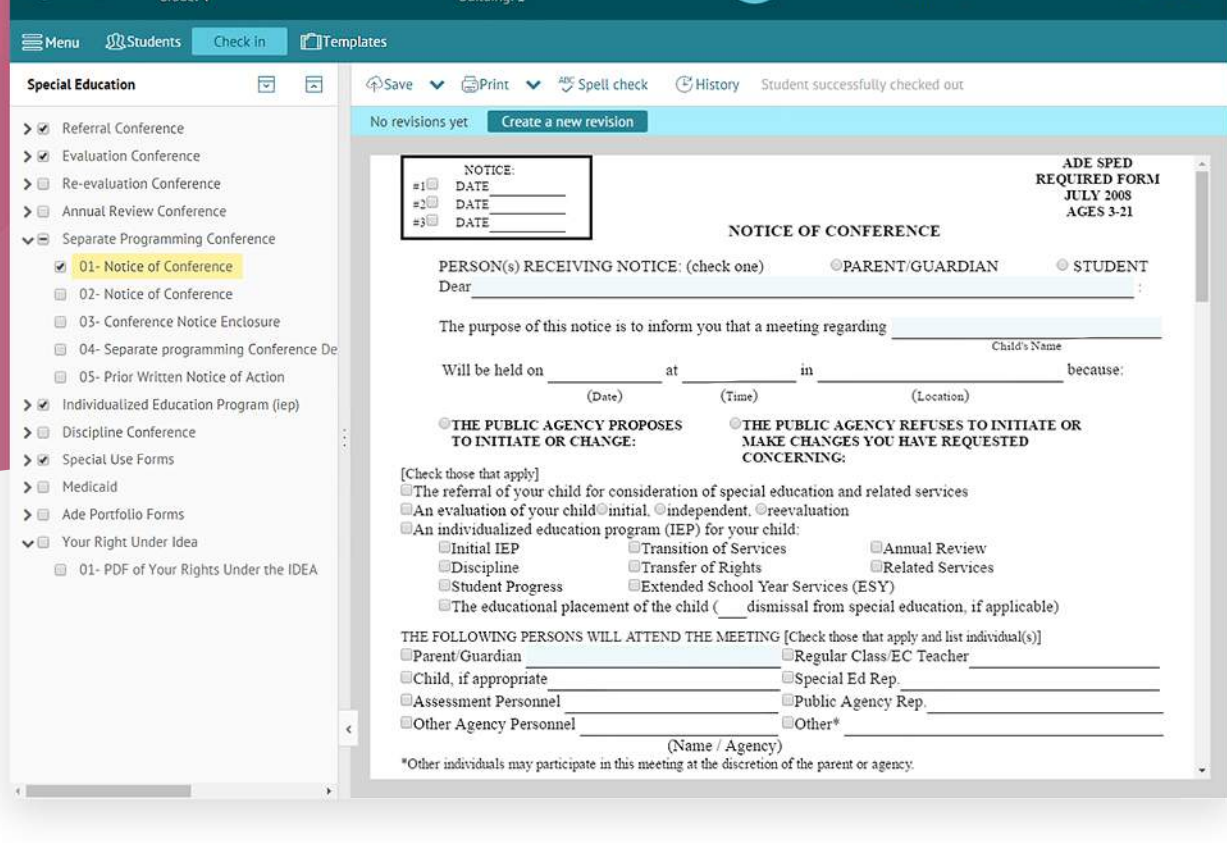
Menu Students Check in Templates

Special Education

Referral Conference
Evaluation Conference
Re-evaluation Conference
Annual Review Conference
Separate Programming Conference
01- Notice of Conference
02- Notice of Conference
03- Conference Notice Enclosure
04- Separate programming Conference De
05- Prior Written Notice of Action
Individualized Education Program (iep)
Discipline Conference
Special Use Forms
Medicaid
Ade Portfolio Forms
Your Right Under Idea
01- PDF of Your Rights Under the IDEA

Save Print Spell check History Student successfully checked out

No revisions yet Create a new revision

NOTICE:
#1 DATE
#2 DATE
#3 DATE

ADE SPED
REQUIRED FORM
JULY 2008
AGES 3-21

NOTICE OF CONFERENCE

PERSON(s) RECEIVING NOTICE: (check one) PARENT/GUARDIAN STUDENT
Dear :

The purpose of this notice is to inform you that a meeting regarding
Child's Name

Will be held on at in because:
(Date) (Time) (Location)

THE PUBLIC AGENCY PROPOSES TO INITIATE OR CHANGE:
THE PUBLIC AGENCY REFUSES TO INITIATE OR MAKE CHANGES YOU HAVE REQUESTED CONCERNING:

[Check those that apply]
The referral of your child for consideration of special education and related services
An evaluation of your child initial, independent, reevaluation
An individualized education program (IEP) for your child:
Initial IEP Transition of Services Annual Review
Discipline Transfer of Rights Related Services
Student Progress Extended School Year Services (ESY)
The educational placement of the child ( dismissal from special education, if applicable)

THE FOLLOWING PERSONS WILL ATTEND THE MEETING [Check those that apply and list individual(s)]
Parent/Guardian Regular Class/EC Teacher
Child, if appropriate Special Ed Rep.
Assessment Personnel Public Agency Rep.
Other Agency Personnel Other*
(Name / Agency)
*Other individuals may participate in this meeting at the discretion of the parent or agency.